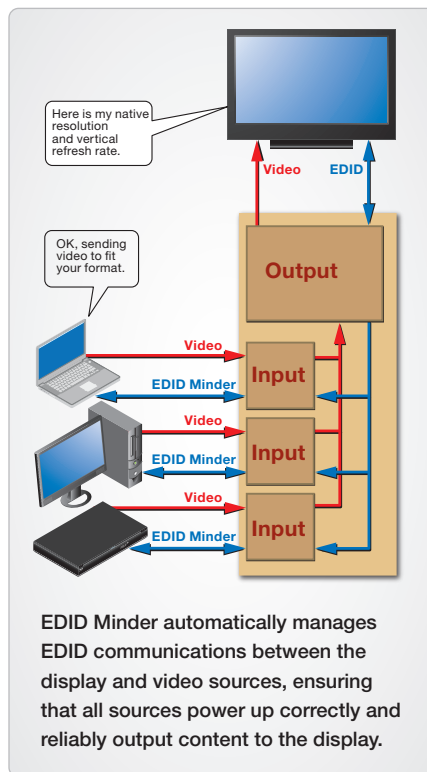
Here is my native resolution and vertical refresh rate.

Video

EDID

OK, sending video to fit your format.

Output

Video

EDID Minder

Input

Video

EDID Minder

Input

Video

EDID Minder

Input

EDID Minder automatically manages EDID communications between the display and video sources, ensuring that all sources power up correctly and reliably output content to the display.